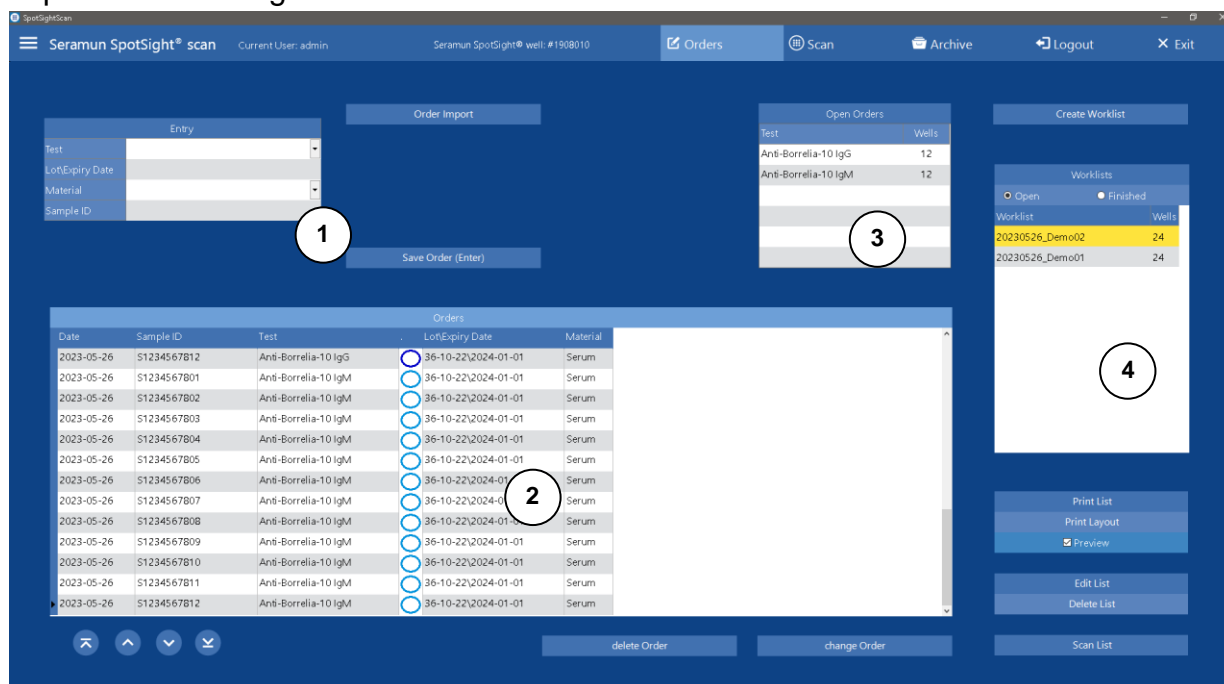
SpotSightScan

Seramun SpotSight® scan Current User: admin Seramun SpotSight® well: #1908010 Orders Scan Archive Logout Exit

Order Import

Entry

| Test | |
|---|---|
| Lot\Expiry Date | |
| Material | |
| Sample ID | |

1

Save Order (Enter)

Open Orders

| Test | Wells |
|---|---|
| Anti-Borrelia-10 IgG | 12 |
| Anti-Borrelia-10 IgM | 12 |

3

Create Worklist

Worklists

Open Finished

| Worklist | Wells |
|---|---|
| 20230526_Demo02 | 24 |
| 20230526_Demo01 | 24 |

4

Orders

| Date | Sample ID | Test | . | Lot\Expiry Date | Material |
|---|---|---|---|---|---|
| 2023-05-26 | S1234567B12 | Anti-Borrelia-10 IgG | | 36-10-22\2024-01-01 | Serum |
| 2023-05-26 | S1234567B01 | Anti-Borrelia-10 IgM | | 36-10-22\2024-01-01 | Serum |
| 2023-05-26 | S1234567B02 | Anti-Borrelia-10 IgM | | 36-10-22\2024-01-01 | Serum |
| 2023-05-26 | S1234567B03 | Anti-Borrelia-10 IgM | | 36-10-22\2024-01-01 | Serum |
| 2023-05-26 | S1234567B04 | Anti-Borrelia-10 IgM | | 36-10-22\2024-01-01 | Serum |
| 2023-05-26 | S1234567B05 | Anti-Borrelia-10 IgM | | 36-10-22\2024-01-01 | Serum |
| 2023-05-26 | S1234567B06 | Anti-Borrelia-10 IgM | | 36-10-22\2024-01 | Serum |
| 2023-05-26 | S1234567B07 | Anti-Borrelia-10 IgM | | 36-10-22\2024-0 | Serum |
| 2023-05-26 | S1234567B08 | Anti-Borrelia-10 IgM | | 36-10-22\2024-01- | Serum |
| 2023-05-26 | S1234567B09 | Anti-Borrelia-10 IgM | | 36-10-22\2024-01-01 | Serum |
| 2023-05-26 | S1234567B10 | Anti-Borrelia-10 IgM | | 36-10-22\2024-01-01 | Serum |
| 2023-05-26 | S1234567B11 | Anti-Borrelia-10 IgM | | 36-10-22\2024-01-01 | Serum |
| 2023-05-26 | S1234567B12 | Anti-Borrelia-10 IgM | | 36-10-22\2024-01-01 | Serum |

2

Print List
Print Layout
Preview

Edit List
Delete List

delete Order change Order Scan List